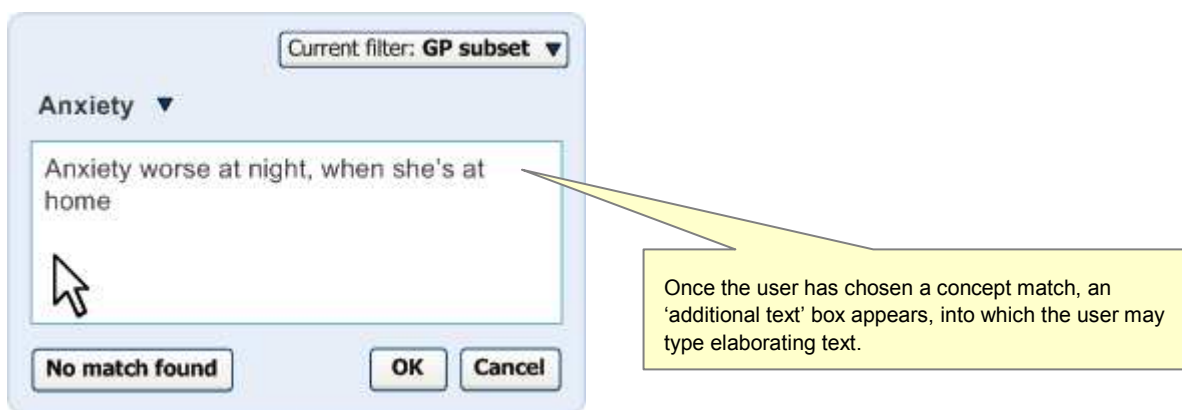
Current filter: **GP subset** ▼

Anxiety ▼

Anxiety worse at night, when she's at home

No match found

OK

Cancel

Once the user has chosen a concept match, an 'additional text' box appears, into which the user may type elaborating text.